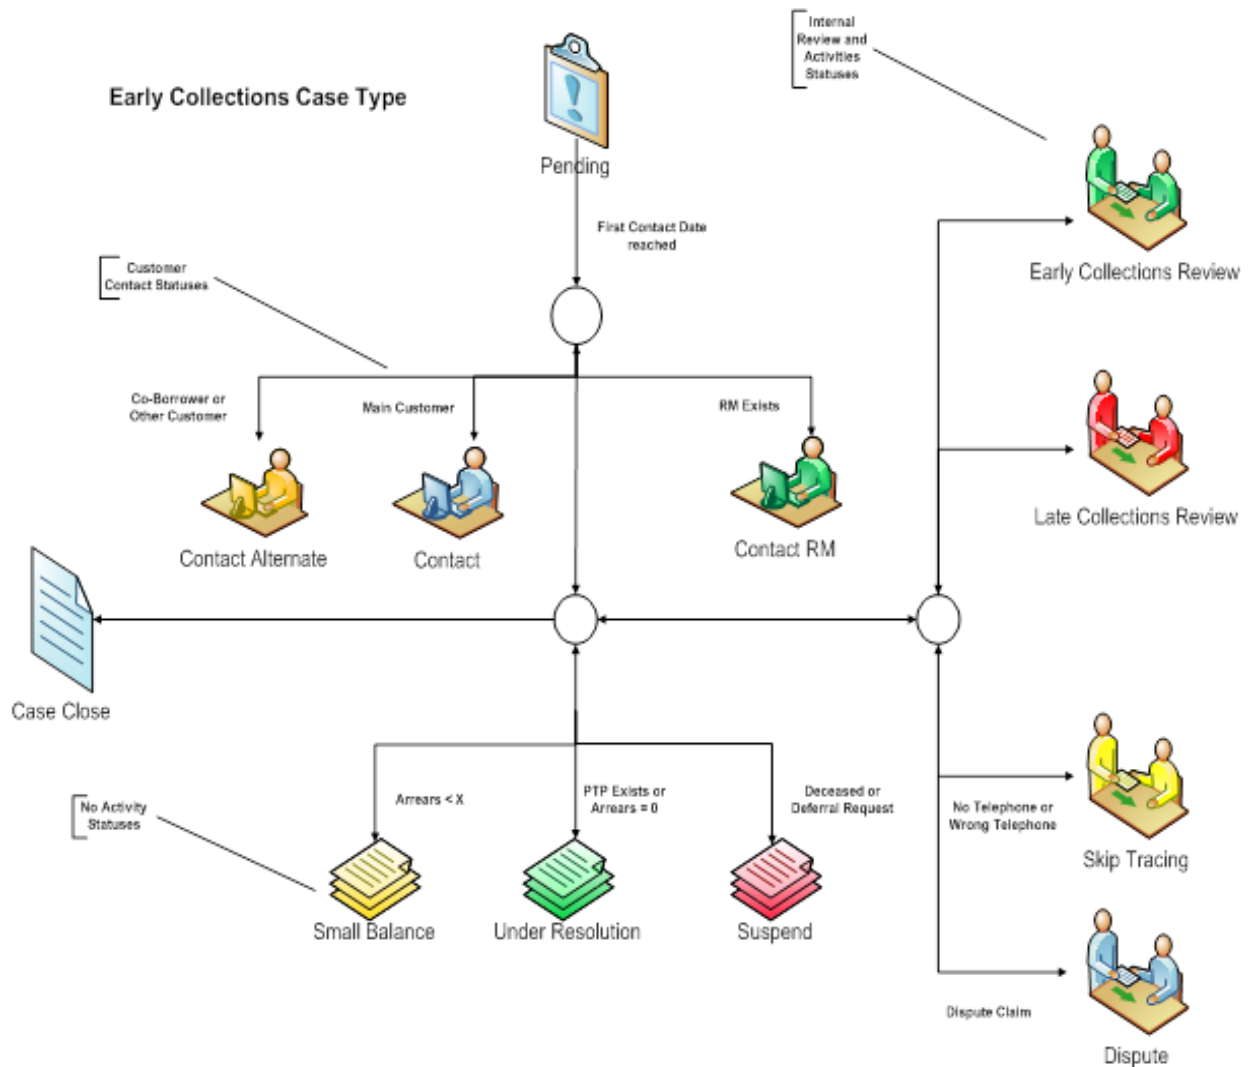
Early Collections Case Type

Internal Review and Activities Statuses

Pending

First Contact Date reached

Customer Contact Statuses

Co-Borrower or Other Customer

Main Customer

RM Exists

Contact Alternate

Contact

Contact RM

Early Collections Review

Late Collections Review

Case Close

No Activity Statuses

Arrears < X

PTP Exists or Arrears = 0

Deceased or Deferral Request

No Telephone or Wrong Telephone

Skip Tracing

Small Balance

Under Resolution

Suspend

Dispute Claim

Dispute